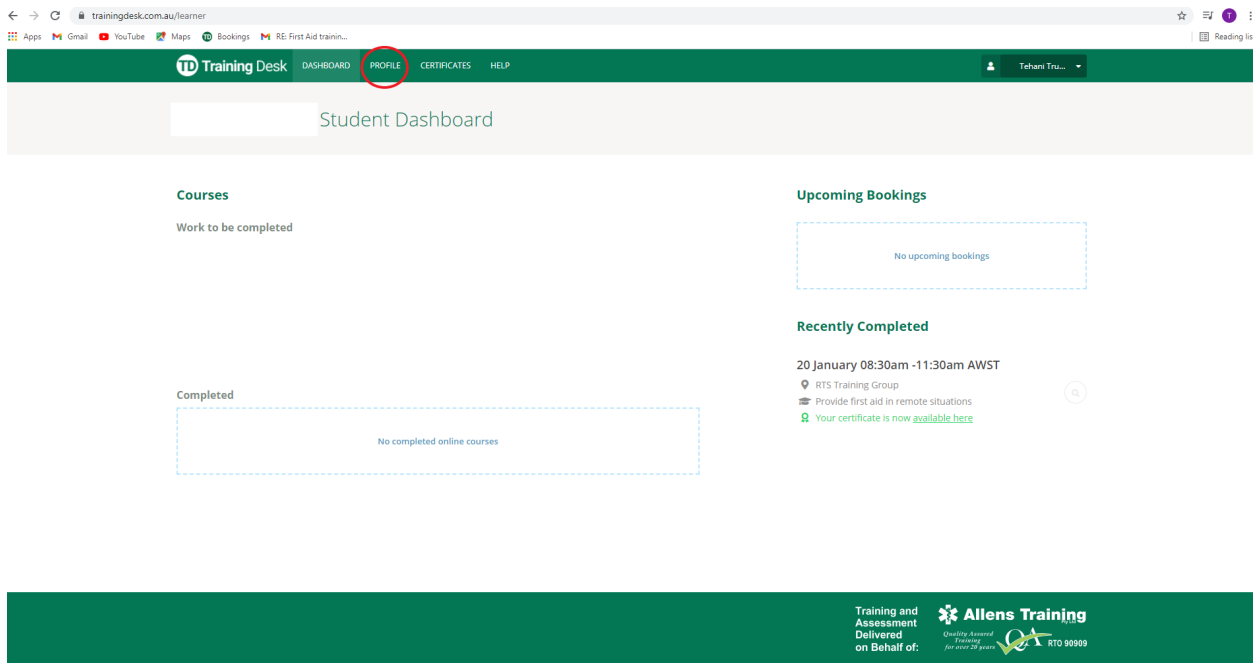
trainingdesk.com.au/learner

Apps Gmail YouTube Maps Bookings RE: First Aid trainin...

Reading lis

TD Training Desk DASHBOARD PROFILE CERTIFICATES HELP

Tehani Tru...

Student Dashboard

Courses

Work to be completed

Completed

No completed online courses

Upcoming Bookings

No upcoming bookings

Recently Completed

20 January 08:30am -11:30am AWST

RTS Training Group

Provide first aid in remote situations

Your certificate is now available here

Training and Assessment Delivered on Behalf of:

Allens Training Pty Ltd

Quality Assured Training for over 20 years QA RTO 90909